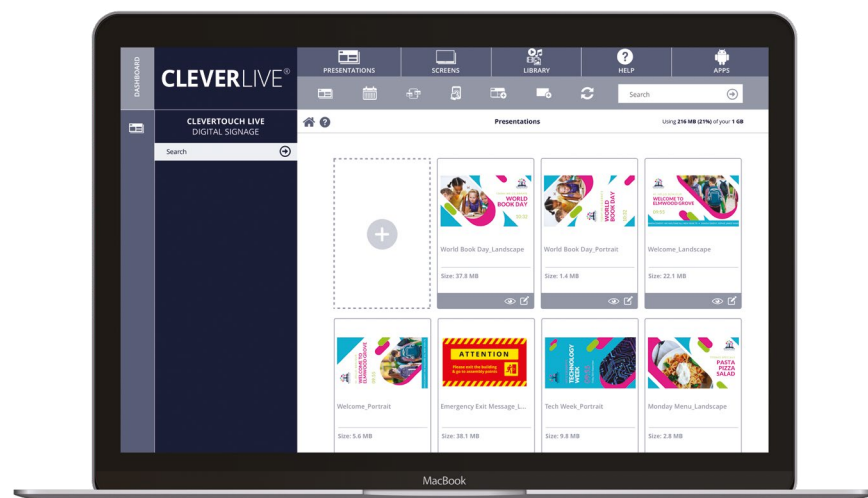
DASHBOARD

CLEVERLIVE®

PRESENTATIONS
SCREENS
LIBRARY
HELP
APPS

Search

CLEVERTOUCH LIVE
DIGITAL SIGNAGE

Search

Presentations

Using 216 MB (21%) of your 1 GB

WORLD BOOK DAY

World Book Day_Landscape

Size: 37.8 MB

WORLD BOOK DAY

World Book Day_Portrait

Size: 1.4 MB

WELCOME TO ELMWOOD GROVE

Welcome_Landscape

Size: 22.1 MB

WELCOME TO ELMWOOD GROVE

Welcome_Portrait

Size: 5.6 MB

ATTENTION

Please exit the building & go to assembly points

Emergency Exit Message_L...

Size: 38.1 MB

TECHNOLOGY WEEK

Tech Week_Portrait

Size: 9.8 MB

PASTA PIZZA SALAD

Monday Menu_Landscape

Size: 2.8 MB

MacBook